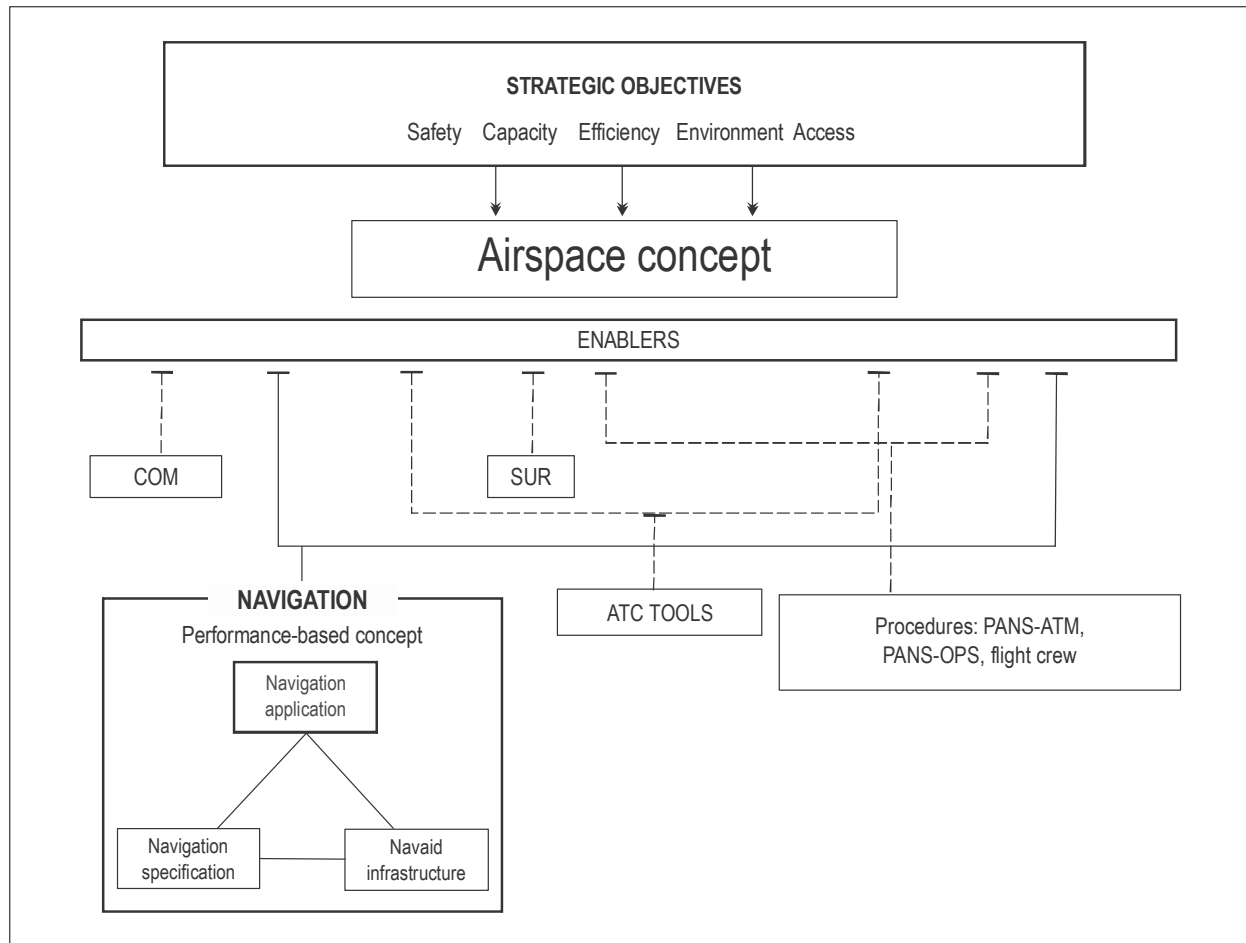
STRATEGIC OBJECTIVES

Safety Capacity Efficiency Environment Access

Airspace concept

ENABLERS

COM

SUR

NAVIGATION

Performance-based concept

Navigation application

Navigation specification

Navaid infrastructure

ATC TOOLS

Procedures: PANS-ATM, PANS-OPS, flight crew